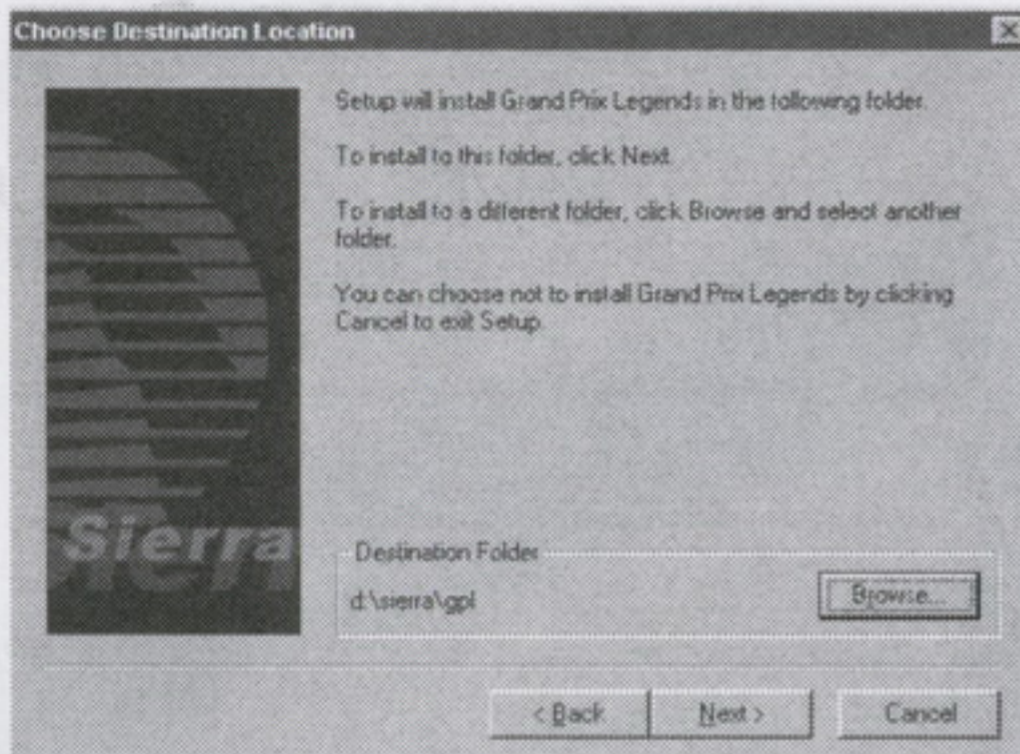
Choose Destination Location

Sierra

Setup will install Grand Prix Legends in the following folder.

To install to this folder, click Next.

To install to a different folder, click Browse and select another folder.

You can choose not to install Grand Prix Legends by clicking Cancel to exit Setup.

Destination Folder

d:\sierra\gpl

Browse...

< Back

Next >

Cancel